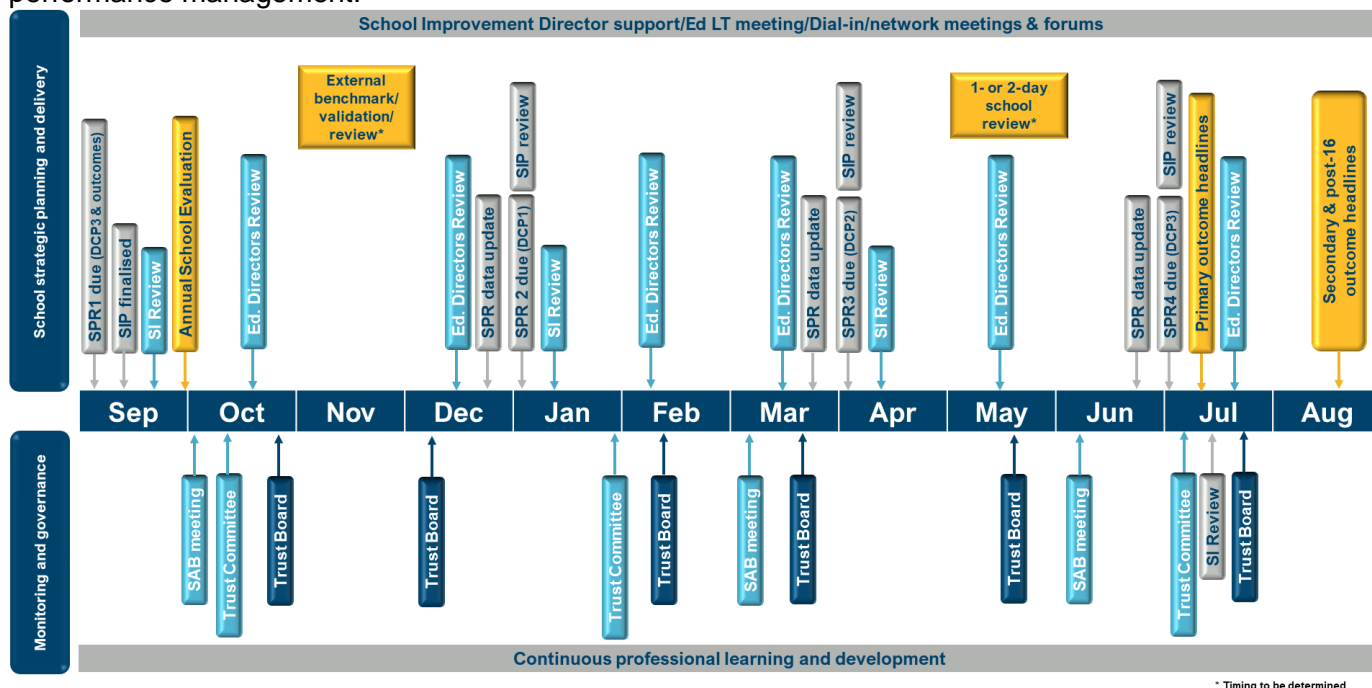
performance management.

School Improvement Director support/Ed LT meeting/Dial-in/network meetings & forums

School strategic planning and delivery

External benchmark/ validation/ review*

1- or 2-day school review*

SPR1 due (DCP3 & outcomes)
SIP finalised
SI Review
Annual School Evaluation
Ed. Directors Review
Ed. Directors Review
SPR data update
SIP review
SPR 2 due (DCP1)
SI Review
Ed. Directors Review
Ed. Directors Review
SPR data update
SIP review
SPR3 due (DCP2)
SI Review
Ed. Directors Review
SPR data update
SIP review
SPR4 due (DCP3)
Primary outcome headlines
Ed. Directors Review
Secondary & post-16 outcome headlines

| Sep | Oct | Nov | Dec | Jan | Feb | Mar | Apr | May | Jun | Jul | Aug |
|---|---|---|---|---|---|---|---|---|---|---|---|

Monitoring and governance

SAB meeting
Trust Committee
Trust Board
Trust Board
Trust Committee
Trust Board
SAB meeting
Trust Board
Trust Board
SAB meeting
Trust Committee
SI Review
Trust Board

Continuous professional learning and development

* Timing to be determined